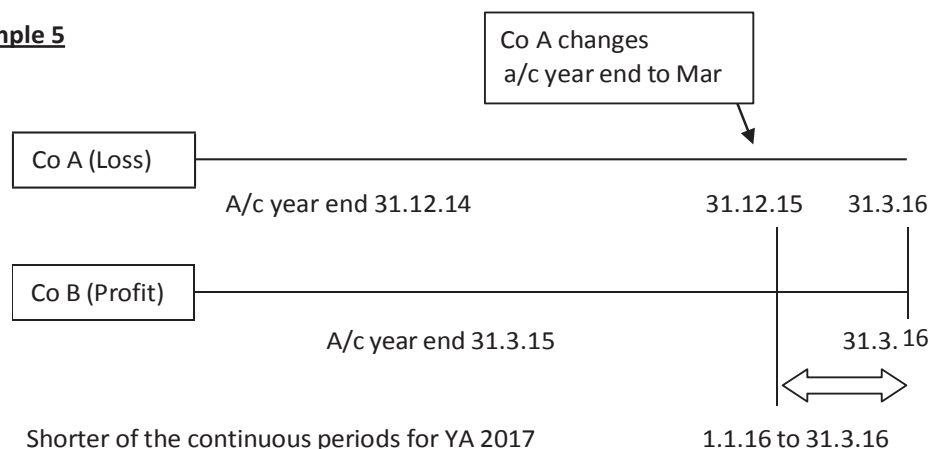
mple 5

Co A changes a/c year end to Mar

Co A (Loss)

A/c year end 31.12.14

31.12.15

31.3.16

Co B (Profit)

A/c year end 31.3.15

31.3.16

Shorter of the continuous periods for YA 2017

1.1.16 to 31.3.16